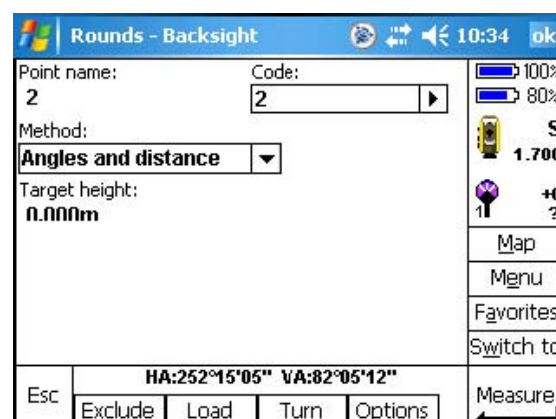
Rounds - Backsight
10:34 ok

Point name:
2
Code:
2
Method:
Angles and distance
Target height:
0.000m

100%
80%
S
1.700
+(
1 ?

Map
Menu
Favorites
Switch to

Esc
HA:252°15'05" VA:82°05'12"
Exclude Load Turn Options
Measure